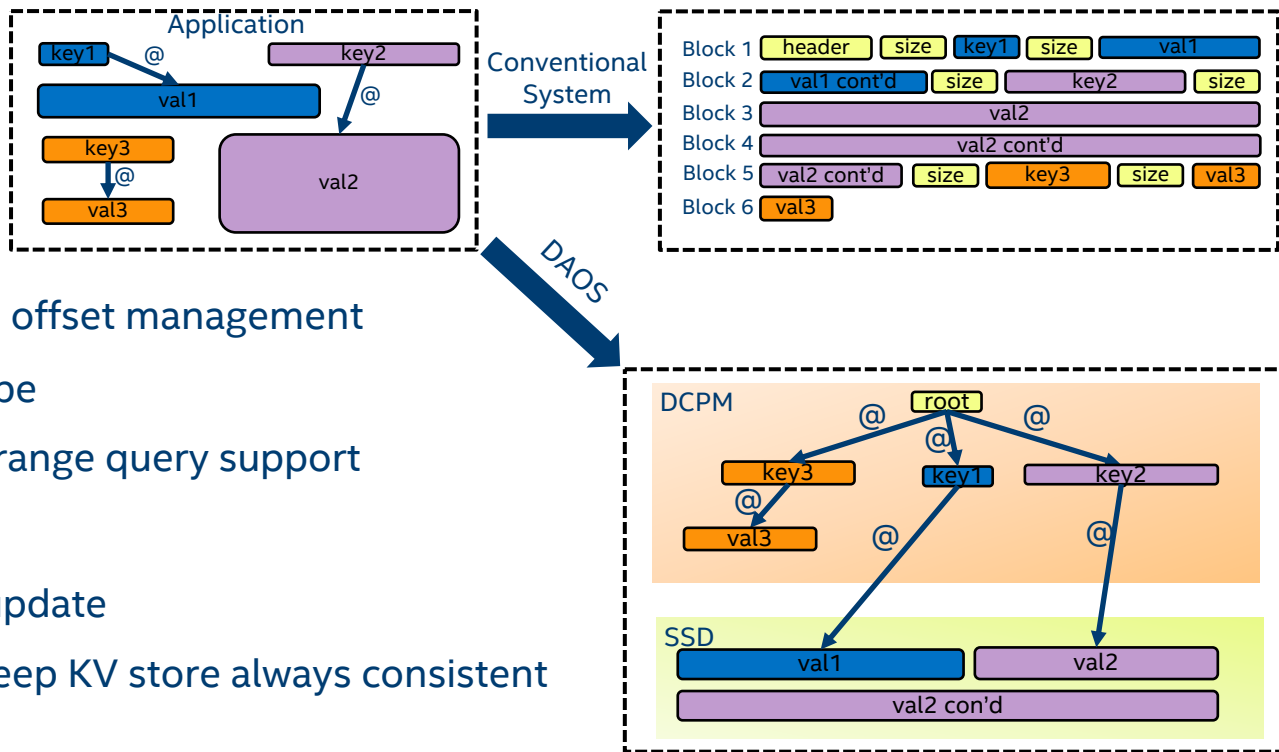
Application

key1 @ key2

val1 @

key3 val2

@

val3

Conventional System

Block 1 header size key1 size val1

Block 2 val1 cont'd size key2 size

Block 3 val2

Block 4 val2 cont'd

Block 5 val2 cont'd size key3 size val3

Block 6 val3

DAOS

offset management

pe

range query support

pdate

eep KV store always consistent

DCPM

root

@ @ @

key3 key1 key2

@

val3 @ @

SSD

val1 val2

val2 con'd